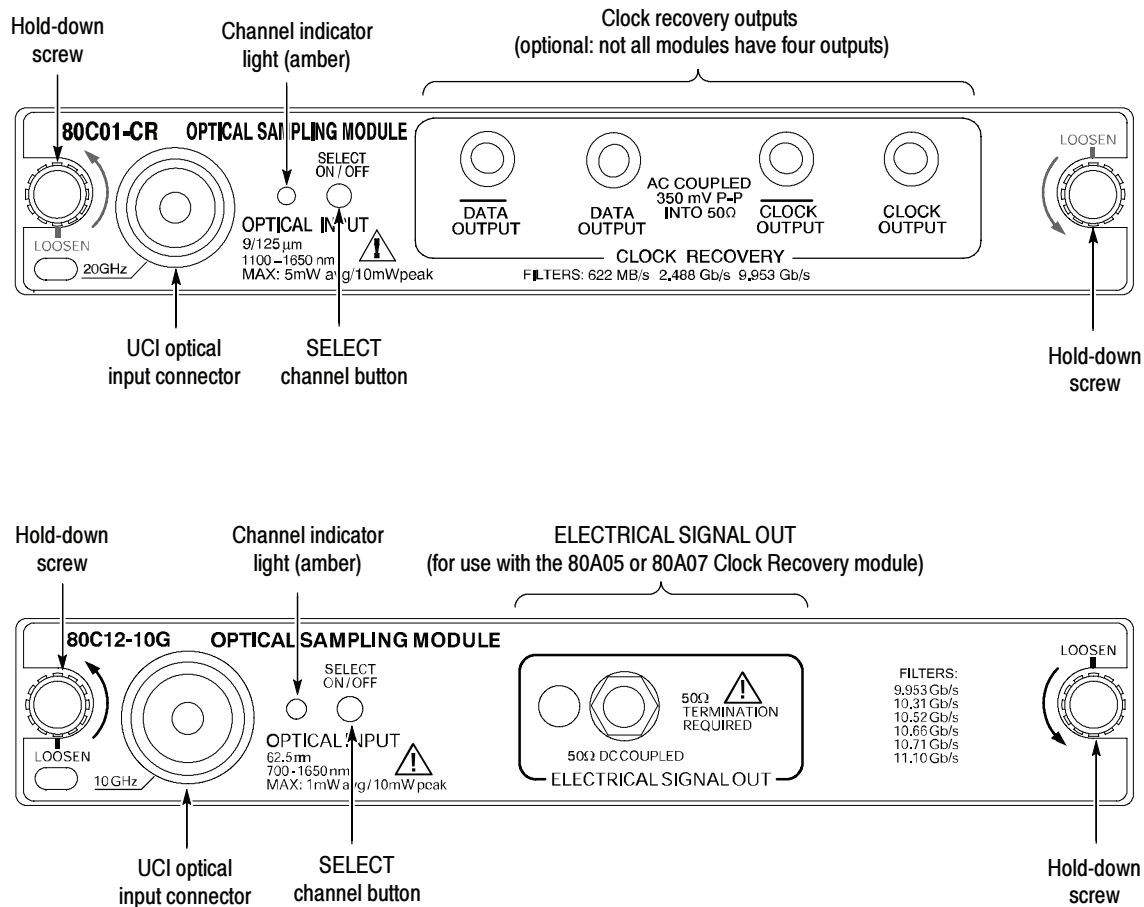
Hold-down screw

Channel indicator light (amber)

Clock recovery outputs
(optional: not all modules have four outputs)

80C01-CR OPTICAL SAMPLING MODULE

SELECT ON / OFF

LOOSEN

OPTICAL INPUT
9/125 $\mu$m
1100 – 1650 nm
MAX: 5mW avg/10mWpeak

LOOSEN

20GHz

$\overline{\text{DATA}}$ OUTPUT

DATA OUTPUT

AC COUPLED
350 mV P-P
INTO 50Ω

$\overline{\text{CLOCK}}$ OUTPUT

CLOCK OUTPUT

CLOCK RECOVERY
FILTERS: 622 MB/s 2.488 Gb/s 9.953 Gb/s

LOOSEN

UCI optical input connector

SELECT channel button

Hold-down screw

Hold-down screw

Channel indicator light (amber)

ELECTRICAL SIGNAL OUT
(for use with the 80A05 or 80A07 Clock Recovery module)

80C12-10G OPTICAL SAMPLING MODULE

SELECT ON/OFF

LOOSEN

OPTICAL INPUT
62.5mm
700 - 1650nm
MAX: 1mW avg/10mW peak

LOOSEN

10GHz

50Ω TERMINATION REQUIRED

50Ω DC COUPLED

ELECTRICAL SIGNAL OUT

FILTERS:
9.953 Gb/s
10.31 Gb/s
10.52 Gb/s
10.66 Gb/s
10.71 Gb/s
11.10 Gb/s

LOOSEN

UCI optical input connector

SELECT channel button

Hold-down screw